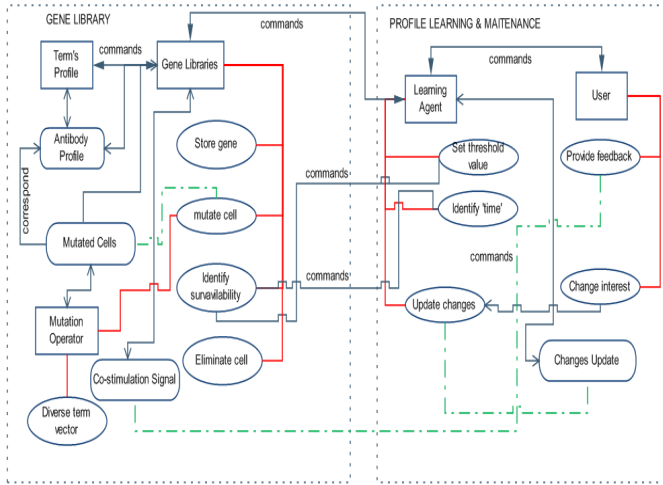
GENE LIBRARY

PROFILE LEARNING & MAITENANCE

commands

Term's Profile

commands

Gene Libraries

commands

Learning Agent

User

Antibody Profile

Store gene

Set threshold value

Provide feedback

correspond

commands

mutate cell

Identify 'time'

Mutated Cells

commands

Identify survaviliability

commands

Change interest

Mutation Operator

Update changes

Eliminate cell

Changes Update

Co-stimulation Signal

Diverse term vector